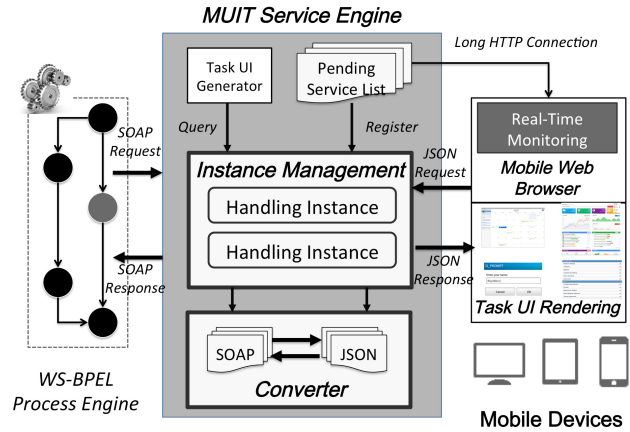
MUIT Service Engine

Long HTTP Connection

Task UI Generator

Pending Service List

Query

Register

SOAP Request

Instance Management

JSON Request

Real-Time Monitoring

Mobile Web Browser

Handling Instance

Handling Instance

SOAP Response

JSON Response

Task UI Rendering

SOAP

JSON

Converter

WS-BPEL Process Engine

Mobile Devices